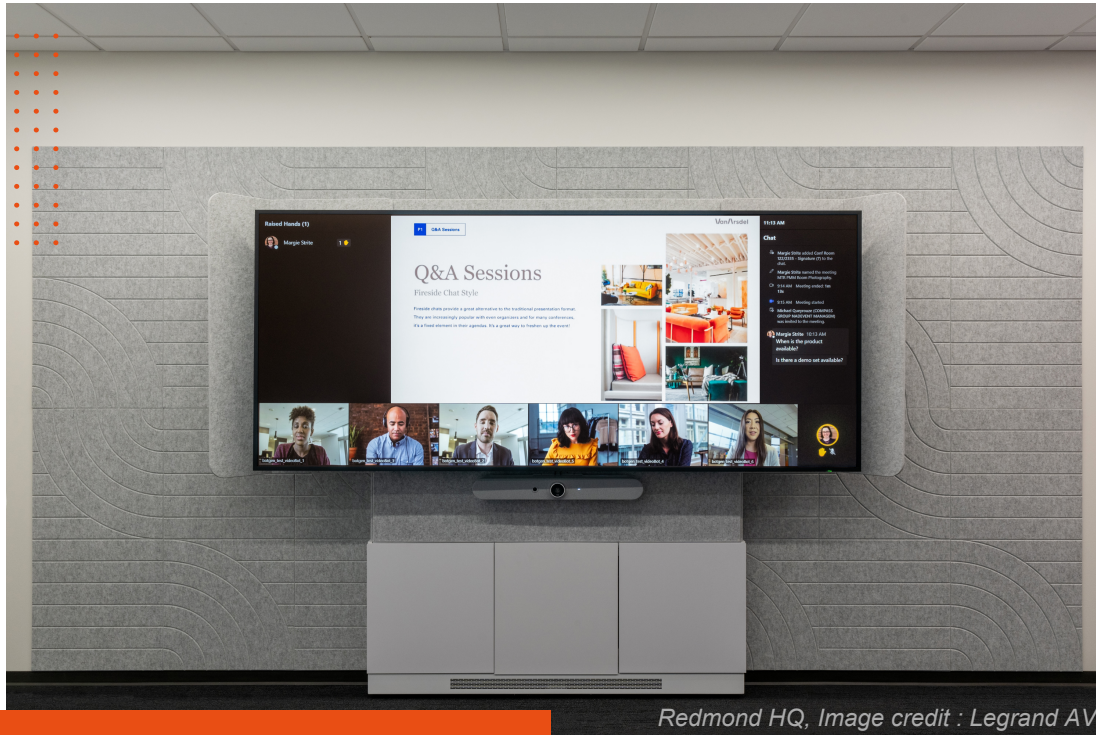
Raised Hands (1)

Margie Strite

Q&A Sessions

VanArsdel

Q&A Sessions

Fireside Chat Style

Fireside chats provide a great alternative to the traditional presentation format. They are increasingly popular with event organizers and for many conferences, it's a fixed element in their agendas. It's a great way to freshen up the event!

11:13 AM

Chat

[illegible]

Margie Strite 10:13 AM
When is the product available?

Is there a demo set available?

Redmond HQ, Image credit : Legrand AV